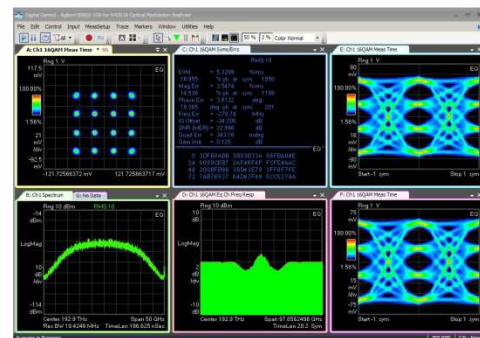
Digital Demod - Agilent 89600 VSA for N4391A Optical Modulation Analyzer

File Edit Control Input MeasSetup Trace Markers Window Utilities Help

50 % 2 % Color Normal

A: Ch1 16QAM Meas Time

Rng 1 V

EQ

117.5 mV

100.00%

1.56%

21 mV /div

-92.5 mV

-121.72566372 mV

121.72566372 mV

C: Ch1 16QAM Syms/Errs

RMS:10

EVM = 5.3299 %rms
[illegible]
Mag Err = 3.5474 %rms
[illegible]
Phase Err = 3.8132 deg
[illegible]
Freq Err = -278.74 MHz
IQ Offset = -34.206 dB
SNR (MER) = 22.996 dB
Quad Err = 343.16 mdeg
Gain Imb = 0.125 dB

0 3CFB0ABB 3803031A 6BFBADAE
24 909B0EBE 2AFAB7AF FCFE0A6C
48 2038FB90 1B9E2E79 3FC7F7FE
72 7AB79337 A4D0784E 5CC6F7FE

EQ

E: Ch1 16QAM Meas Time

Rng 1 V

EQ

100.00%

1.56%

mV /div

Start -1 sym

Stop 1 sym

B: Ch1 Spectrum

No Data

Rng 10 dBm

RMS:10

-14 dBm

LogMag

10 dB /div

-114 dBm

Center 192.9 THz

Span 50 GHz

Res BW 19.6246 MHz

TimeLen 106.625 nSec

D: Ch1 16QAM Ch Freq Resp

Rng 10 dBm

10 dB

LogMag

10 dB /div

Center 192.9 THz

Span 97.6562499 GHz

TimeLen 28.2 Sym

F: Ch1 16QAM Meas Time

Rng 1 V

EQ

75 mV

100.00%

1.56%

15 mV /div

-75 mV

Start -1 sym

Stop 1 sym